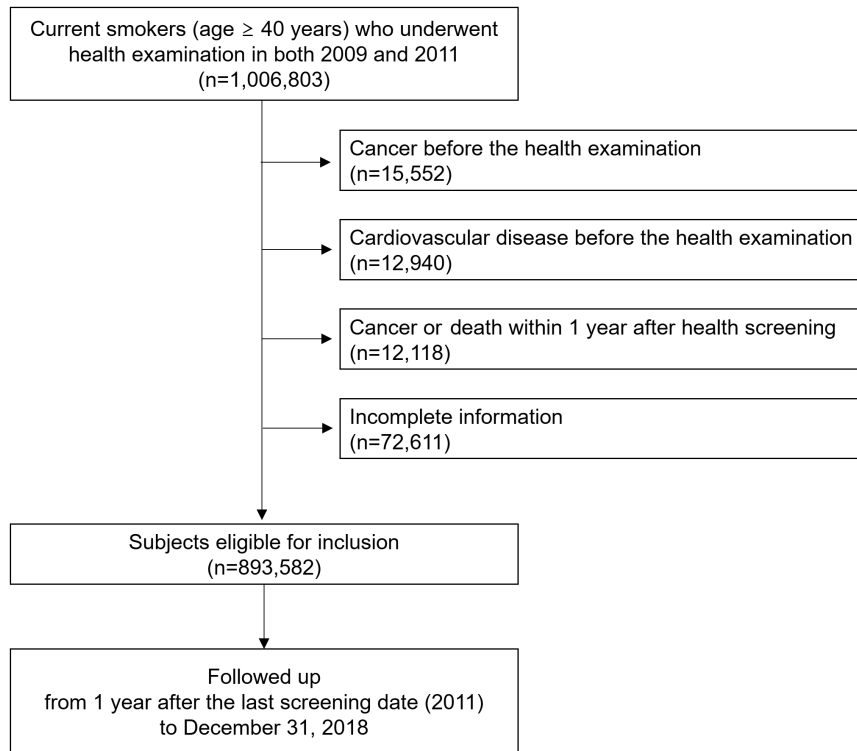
Current smokers (age $\geq$ 40 years) who underwent health examination in both 2009 and 2011
(n=1,006,803)

Cancer before the health examination
(n=15,552)

Cardiovascular disease before the health examination
(n=12,940)

Cancer or death within 1 year after health screening
(n=12,118)

Incomplete information
(n=72,611)

Subjects eligible for inclusion
(n=893,582)

Followed up
from 1 year after the last screening date (2011)
to December 31, 2018